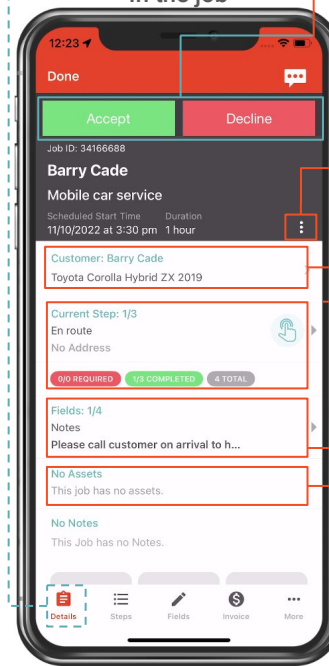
in the job

12:23

Done

Accept

Decline

Job ID: 34166688

Barry Cade

Mobile car service

Scheduled Start Time
11/10/2022 at 3:30 pm

Duration
1 hour

Customer: Barry Cade
Toyota Corolla Hybrid ZX 2019

Current Step: 1/3
En route
No Address

0/0 REQUIRED
1/3 COMPLETED
4 TOTAL

Fields: 1/4
Notes
Please call customer on arrival to h...

No Assets
This job has no assets.

No Notes
This Job has no Notes.

Details
Steps
Fields
Invoice
More